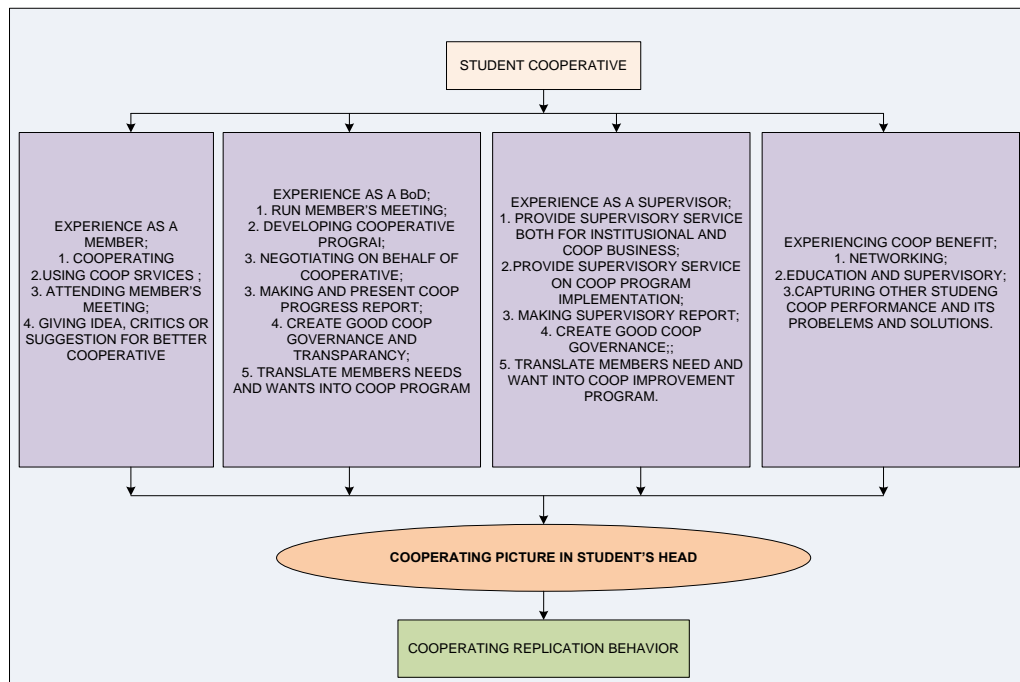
STUDENT COOPERATIVE

EXPERIENCE AS A MEMBER;
1. COOPERATING
2.USING COOP SRVICES ;
3. ATTENDING MEMBER'S MEETING;
4. GIVING IDEA, CRITICS OR SUGGESTION FOR BETTER COOPERATIVE

EXPERIENCE AS A BoD;
1. RUN MEMBER'S MEETING;
2. DEVELOPING COOPERATIVE PROGRAI;
3. NEGOTIATING ON BEHALF OF COOPERATIVE;
4. MAKING AND PRESENT COOP PROGRESS REPORT;
4. CREATE GOOD COOP GOVERNANCE AND TRANSPARANCY;
5. TRANSLATE MEMBERS NEEDS AND WANTS INTO COOP PROGRAM

EXPERIENCE AS A SUPERVISOR;
1. PROVIDE SUPERVISORY SERVICE BOTH FOR INSTITUSIONAL AND COOP BUSINESS;
2.PROVIDE SUPERVISORY SERVICE ON COOP PROGRAM IMPLEMENTATION;
3. MAKING SUPERVISORY REPORT;
4. CREATE GOOD COOP GOVERNANCE;;
5. TRANSLATE MEMBERS NEED AND WANT INTO COOP IMPROVEMENT PROGRAM.

EXPERIENCING COOP BENEFIT;
1. NETWORKING;
2.EDUCATION AND SUPERVISORY;
3.CAPTURING OTHER STUDENG COOP PERFORMANCE AND ITS PROBELEMS AND SOLUTIONS.

COOPERATING PICTURE IN STUDENT'S HEAD

COOPERATING REPLICATION BEHAVIOR